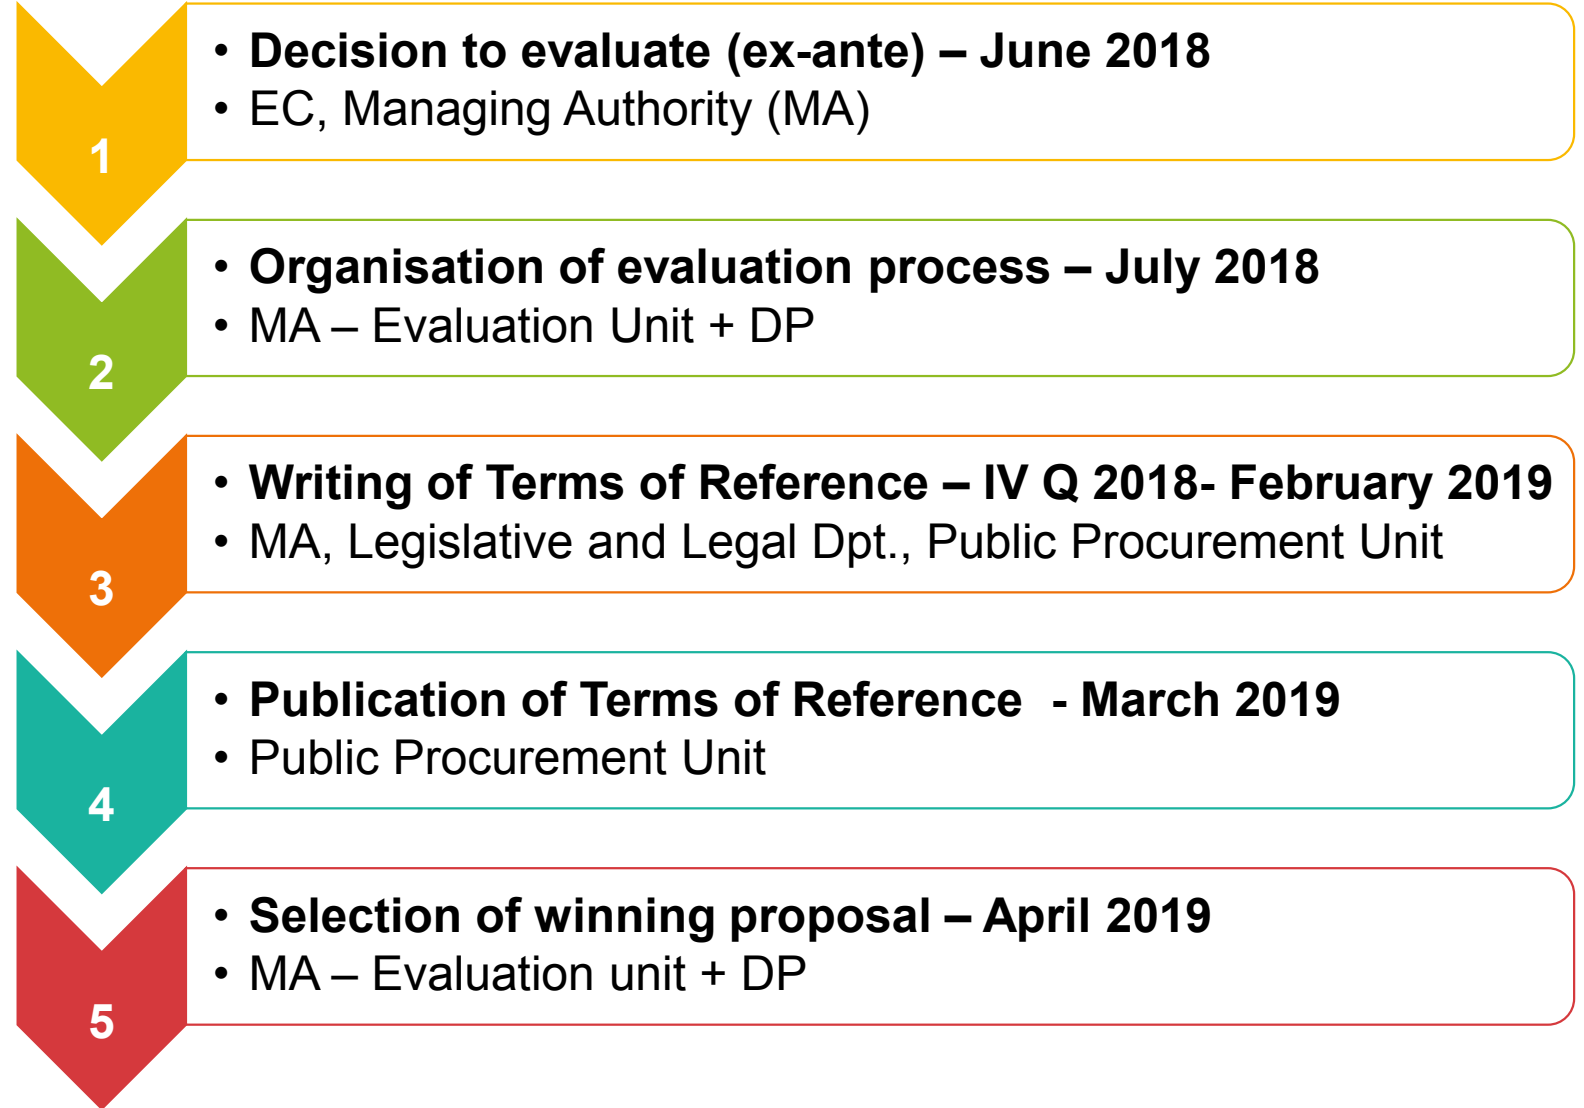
1

- **Decision to evaluate (ex-ante) – June 2018**
- EC, Managing Authority (MA)

2

- **Organisation of evaluation process – July 2018**
- MA – Evaluation Unit + DP

3

- **Writing of Terms of Reference – IV Q 2018- February 2019**
- MA, Legislative and Legal Dpt., Public Procurement Unit

4

- **Publication of Terms of Reference - March 2019**
- Public Procurement Unit

5

- **Selection of winning proposal – April 2019**
- MA – Evaluation unit + DP